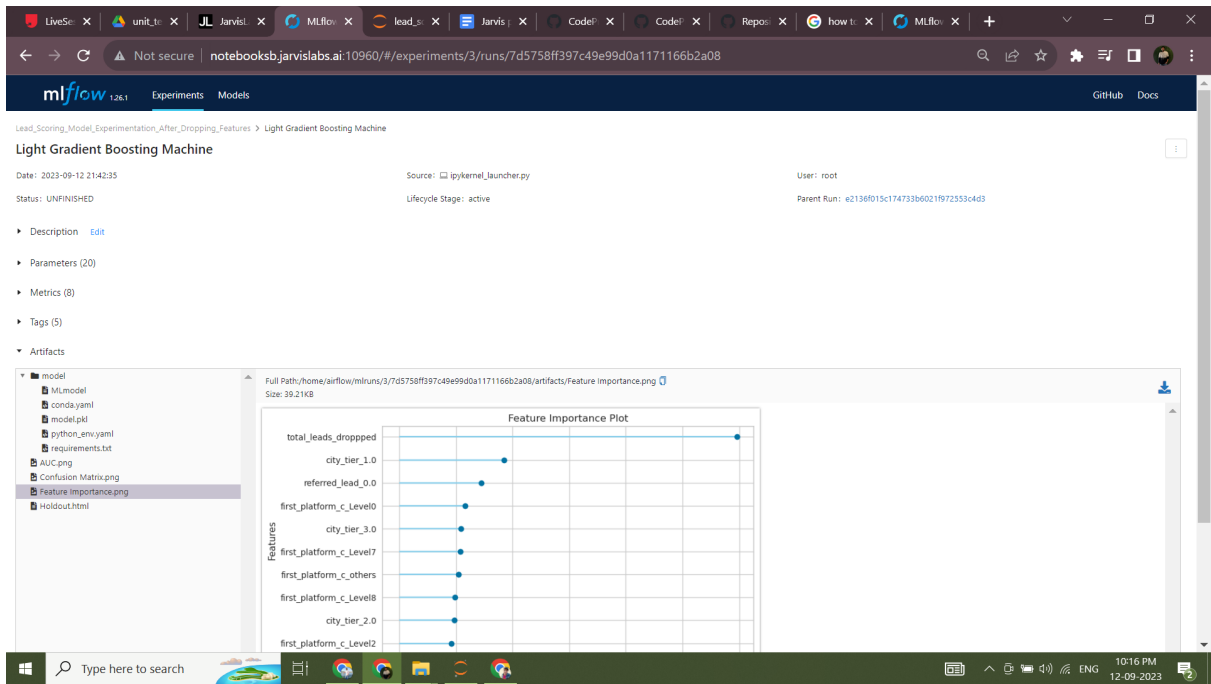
LiveSe | unit_te | JL JarvisL | MLflow | lead_sc | Jarvis | CodeP | CodeP | Reposi | how tc | MLflow | +

Not secure | notebooksb.jarvislabs.ai:10960/#/experiments/3/runs/7d5758ff397c49e99d0a1171166b2a08

mlflow 1.26.1 Experiments Models GitHub Docs

Lead_Scoring_Model_Experimentation_After_Dropping_Features > Light Gradient Boosting Machine

Light Gradient Boosting Machine

Date: 2023-09-12 21:42:35
Source: ipykernel_launcher.py
User: root
Status: UNFINISHED
Lifecycle Stage: active
Parent Run: e2136f015c174733b6021f972553c4d3

Description Edit

Parameters (20)

Metrics (8)

Tags (5)

Artifacts

model
MLmodel
conda.yaml
model.pkl
python_env.yaml
requirements.txt
AUC.png
Confusion Matrix.png
Feature Importance.png
Holdout.html

Full Path:/home/airflow/mlruns/3/7d5758ff397c49e99d0a1171166b2a08/artifacts/Feature Importance.png
Size: 39.21KB

Feature Importance Plot

Features

total_leads_droppped
city_tier_1.0
referred_lead_0.0
first_platform_c_Level0
city_tier_3.0
first_platform_c_Level7
first_platform_c_others
first_platform_c_Level8
city_tier_2.0
first_platform_c_Level2

Type here to search

ENG 10:16 PM 12-09-2023